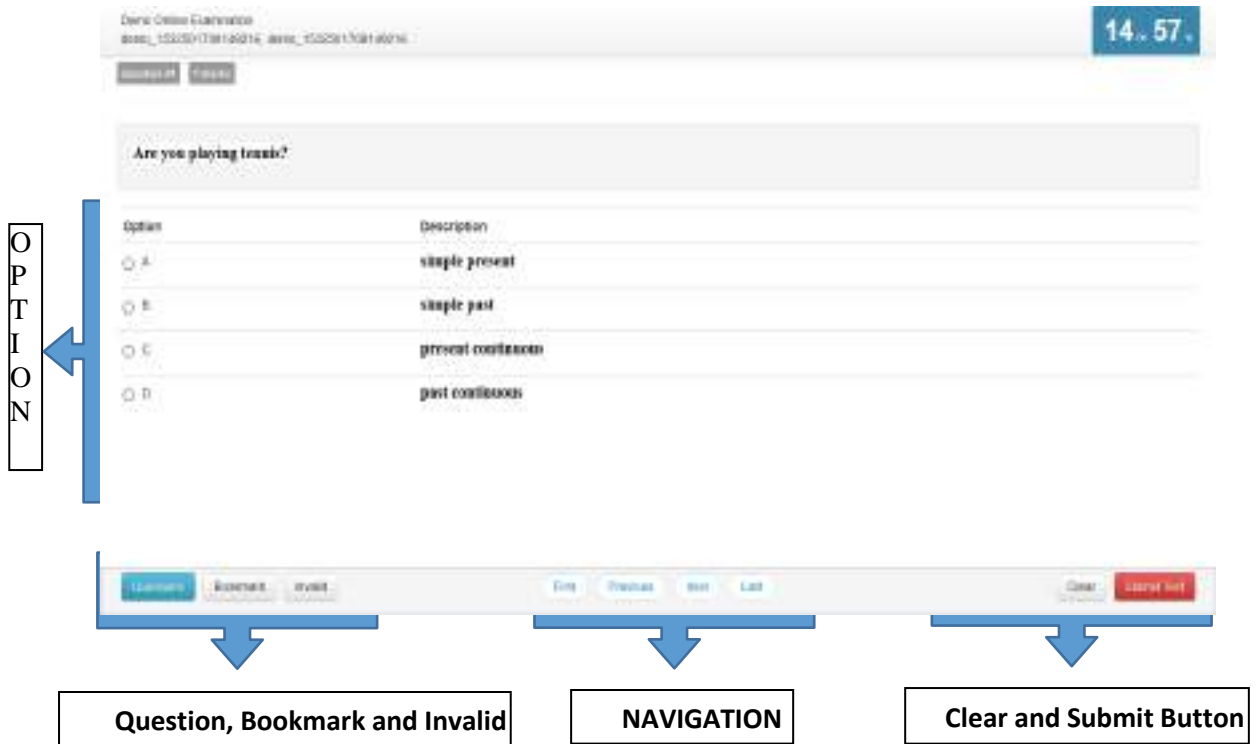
Demo Online Examination
demo_1532501708149216_demo_1532501708149216

14 . 57 .

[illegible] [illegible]

Are you playing tennis?

O
P
T
I
O
N

| Option | Description |
|---|---|
| A | simple present |
| B | simple past |
| C | present continuous |
| D | past continuous |

Questions Bookmark Invalid

First Previous Next Last

Clear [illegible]

Question, Bookmark and Invalid

NAVIGATION

Clear and Submit Button